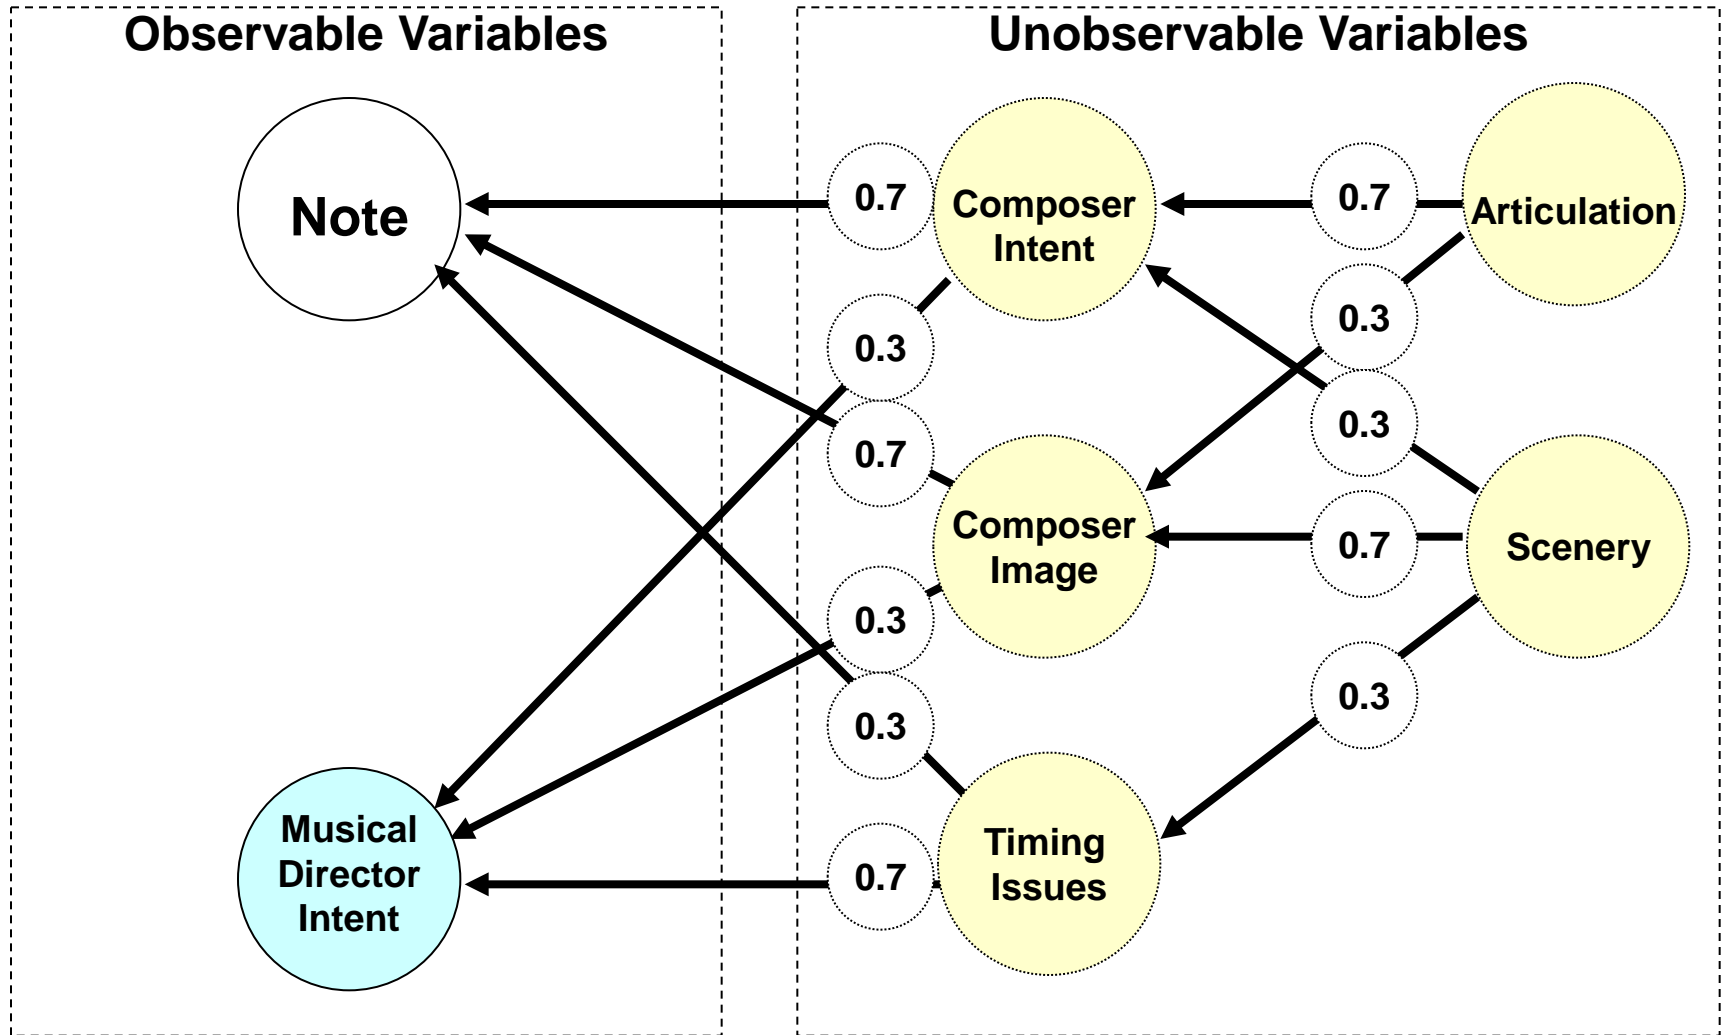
Observable Variables

Unobservable Variables

Note

Musical Director Intent

0.7

Composer Intent

0.7

Articulation

0.3

0.3

0.3

0.7

Composer Image

0.7

Scenery

0.3

0.3

0.3

Timing Issues

0.7